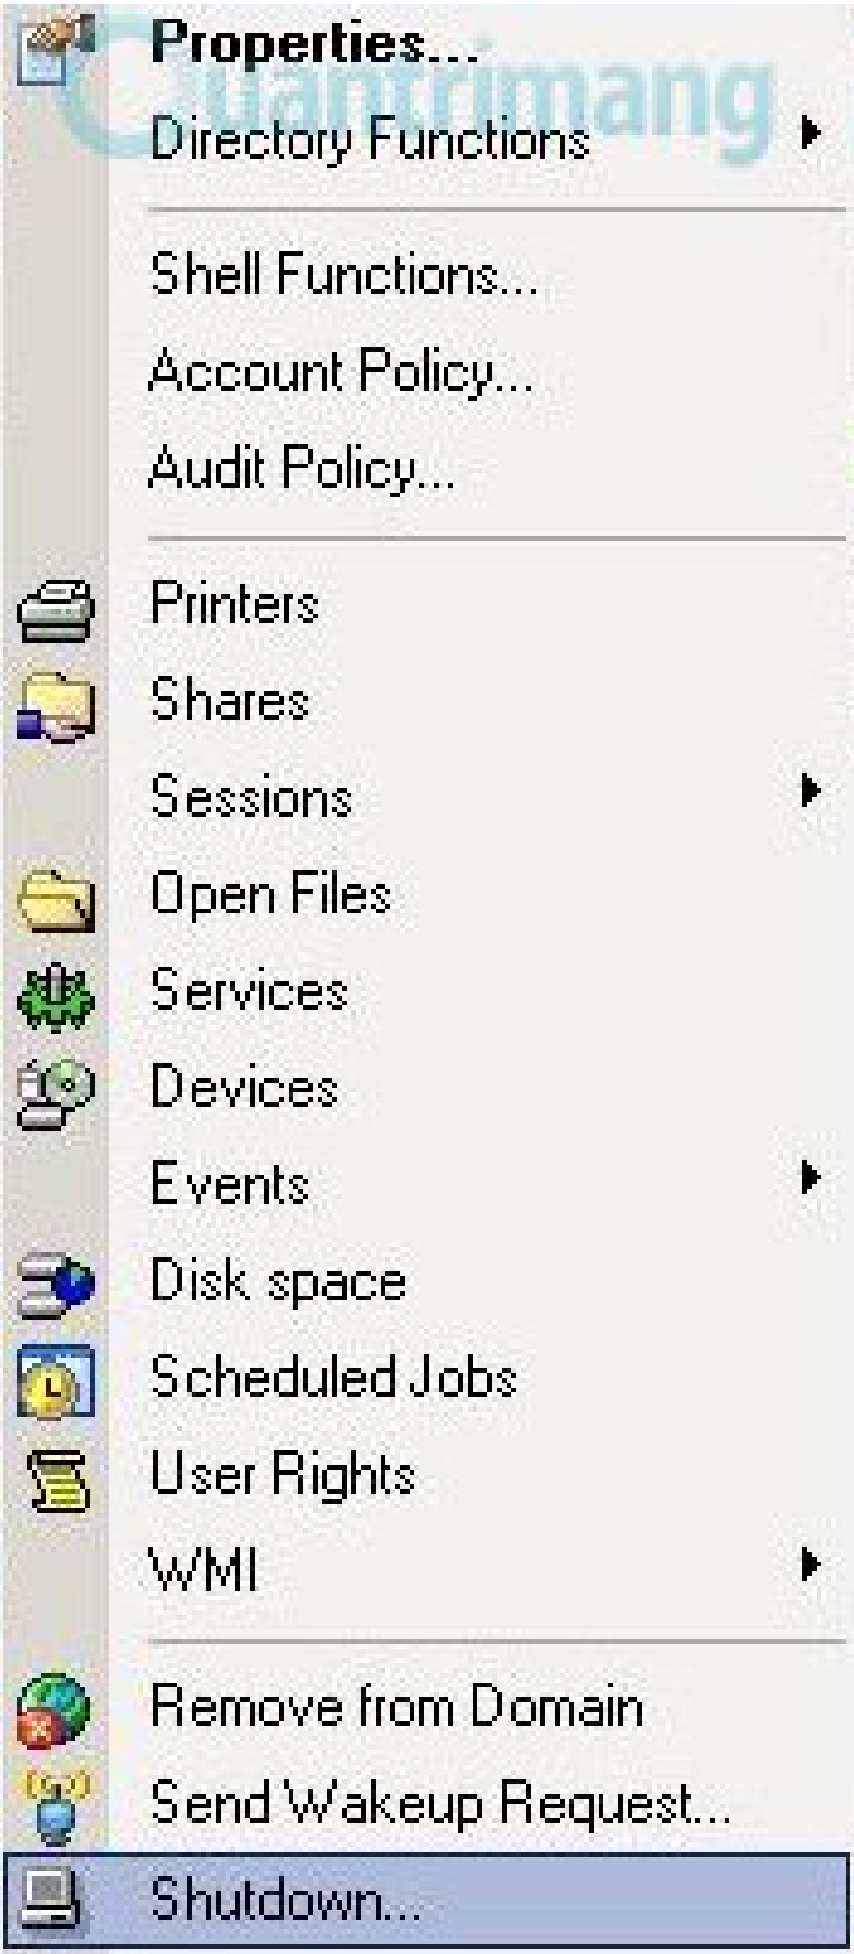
Properties...
Directory Functions
Quantrimang

Shell Functions...
Account Policy...
Audit Policy...

Printers
Shares
Sessions
Open Files
Services
Devices
Events
Disk space
Scheduled Jobs
User Rights
WMI

Remove from Domain
Send Wakeup Request...
Shutdown...